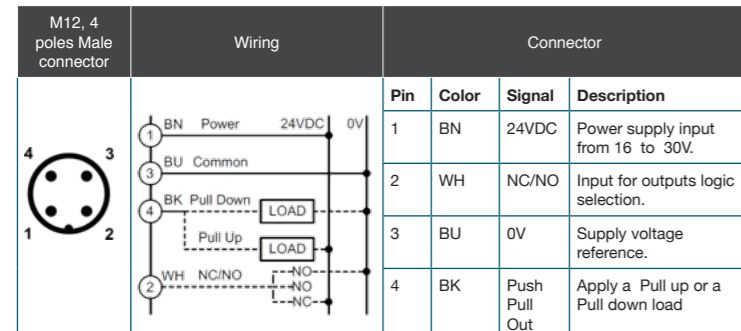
| M12, 4 poles Male connector | Wiring | Connector |
|---|---|---|

4 3
1 2

1 BN Power 24VDC 0V
3 BU Common
4 BK Pull Down LOAD
Pull Up LOAD
2 WH NC/NO NO NO NC

| Pin | Color | Signal | Description |
|---|---|---|---|
| 1 | BN | 24VDC | Power supply input from 16 to 30V. |
| 2 | WH | NC/NO | Input for outputs logic selection. |
| 3 | BU | 0V | Supply voltage reference. |
| 4 | BK | Push Pull Out | Apply a Pull up or a Pull down load |